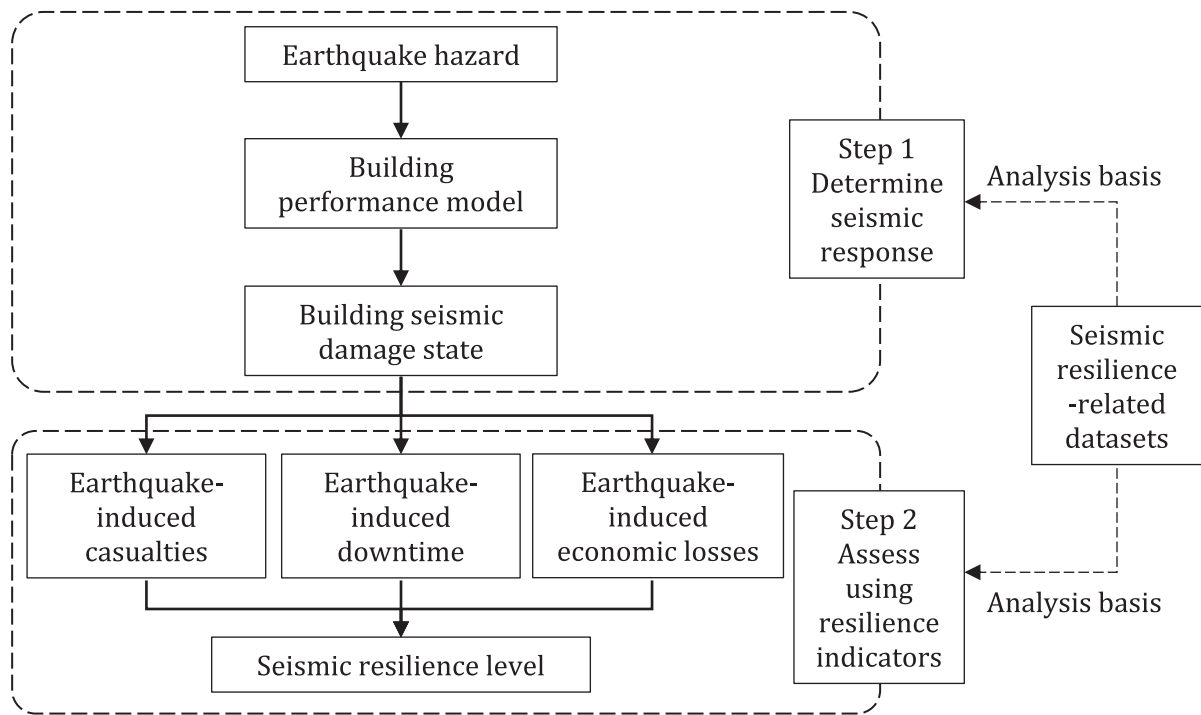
Earthquake hazard

Building performance model

Building seismic damage state

Step 1 Determine seismic response

Analysis basis

Seismic resilience -related datasets

Earthquake-induced casualties

Earthquake-induced downtime

Earthquake-induced economic losses

Step 2 Assess using resilience indicators

Analysis basis

Seismic resilience level